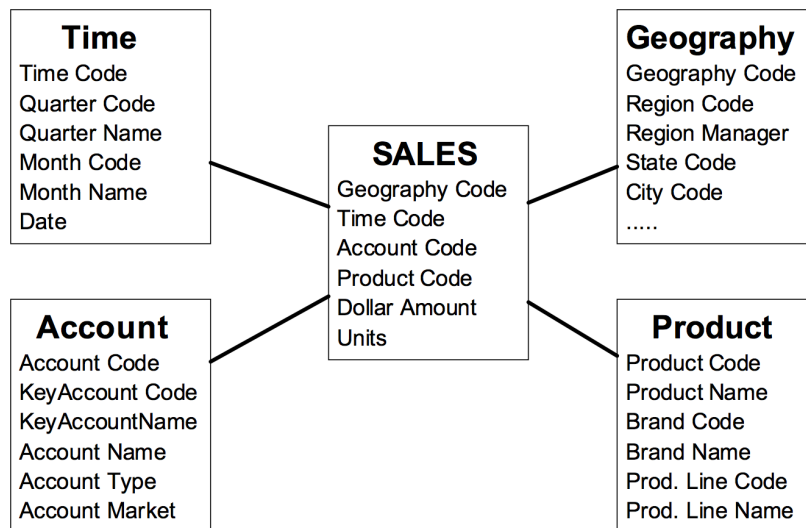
Time
Time Code
Quarter Code
Quarter Name
Month Code
Month Name
Date

SALES
Geography Code
Time Code
Account Code
Product Code
Dollar Amount
Units

Geography
Geography Code
Region Code
Region Manager
State Code
City Code
.....

Account
Account Code
KeyAccount Code
KeyAccountName
Account Name
Account Type
Account Market

Product
Product Code
Product Name
Brand Code
Brand Name
Prod. Line Code
Prod. Line Name